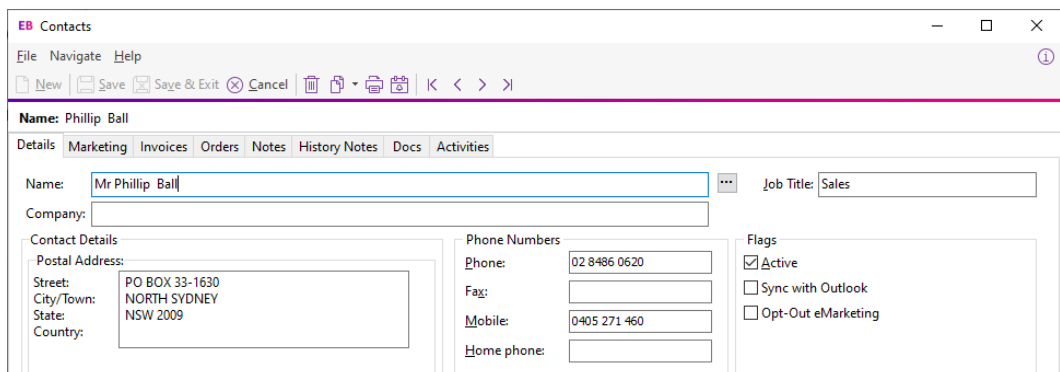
EB Contacts

File Navigate Help

New Save Save & Exit Cancel

Name: Phillip Ball

Details | Marketing | Invoices | Orders | Notes | History Notes | Docs | Activities

Name: Mr Phillip Ball

Job Title: Sales

Company:

Contact Details

Postal Address:

Street: PO BOX 33-1630
City/Town: NORTH SYDNEY
State: NSW 2009
Country:

Phone Numbers

Phone: 02 8486 0620

Fax:

Mobile: 0405 271 460

Home phone:

Flags

☑ Active

☐ Sync with Outlook

☐ Opt-Out eMarketing